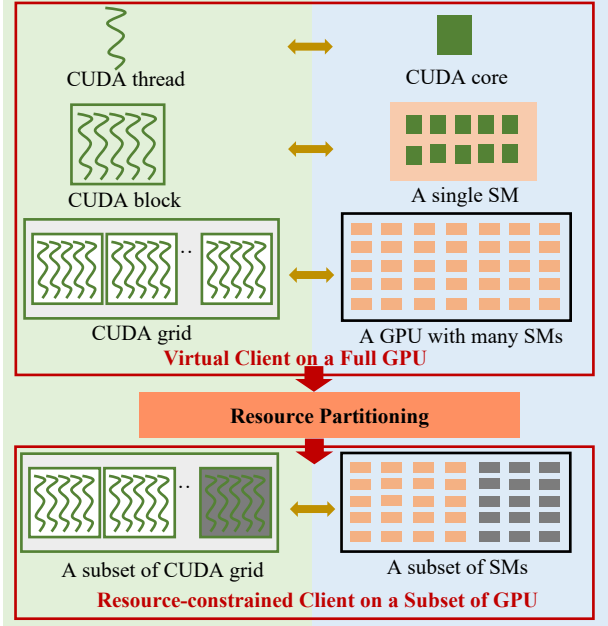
CUDA thread

CUDA core

CUDA block

A single SM

CUDA grid

A GPU with many SMs

Virtual Client on a Full GPU

Resource Partitioning

A subset of CUDA grid

A subset of SMs

Resource-constrained Client on a Subset of GPU